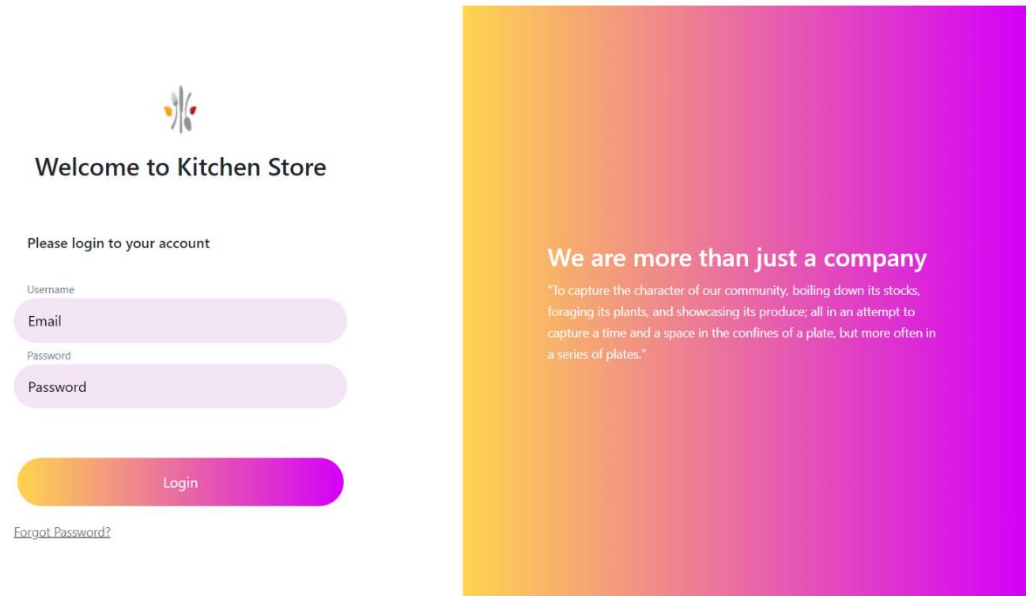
Welcome to Kitchen Store

Please login to your account

Username

Email

Password

Password

Login

Forgot Password?

We are more than just a company

"To capture the character of our community, boiling down its stocks, foraging its plants, and showcasing its produce; all in an attempt to capture a time and a space in the confines of a plate, but more often in a series of plates."